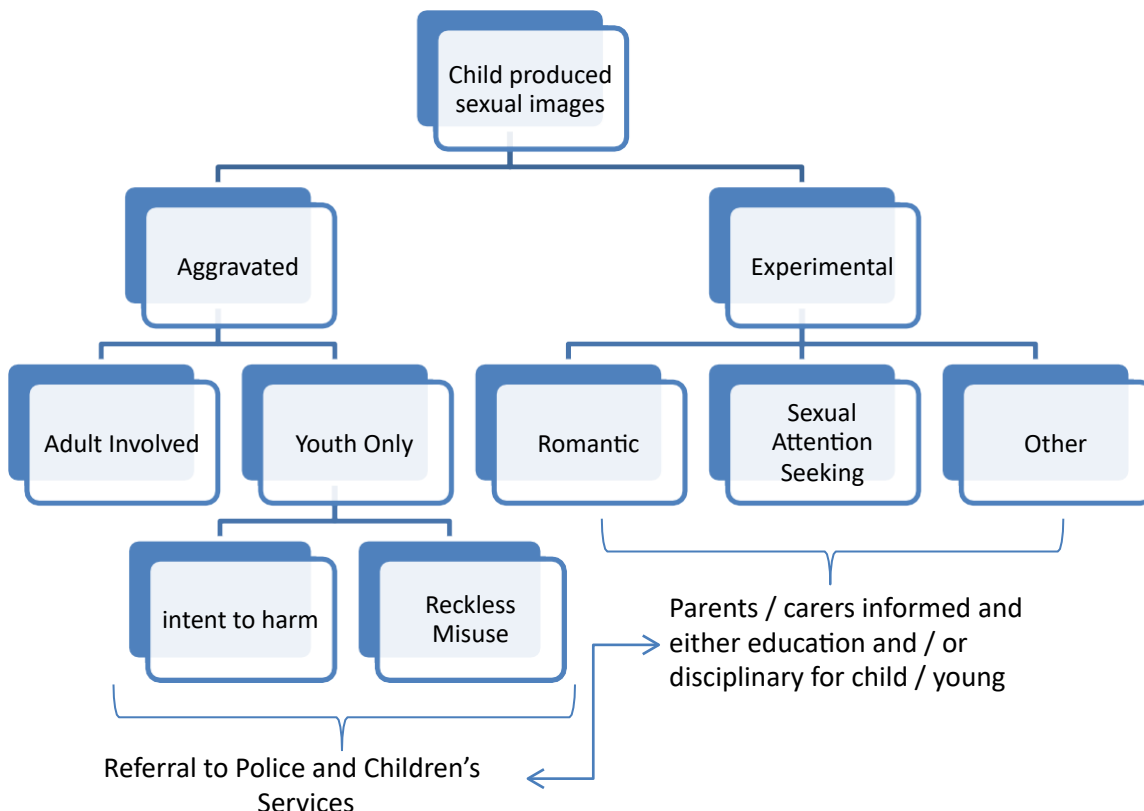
Child produced sexual images

Aggravated

Experimental

Adult Involved

Youth Only

Romantic

Sexual Attention Seeking

Other

intent to harm

Reckless Misuse

Parents / carers informed and either education and / or disciplinary for child / young

Referral to Police and Children's Services